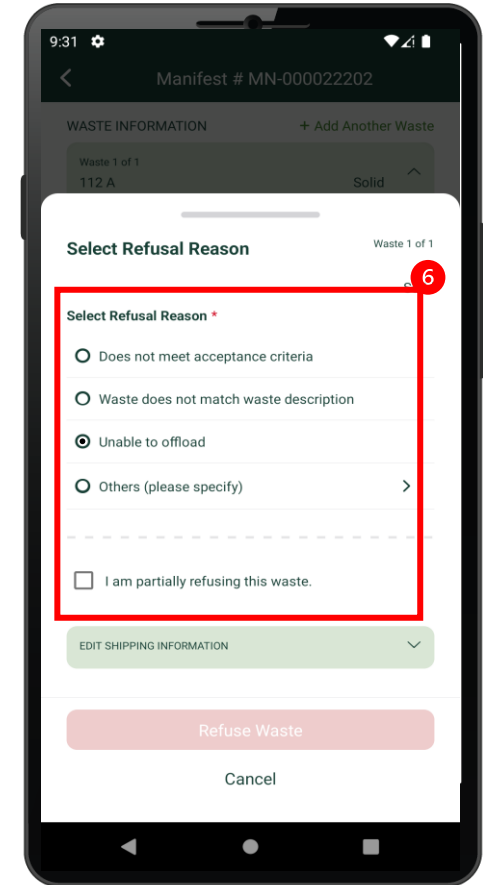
9:31

Manifest # MN-000022202

WASTE INFORMATION

+ Add Another Waste

Waste 1 of 1

112 A

Solid

Select Refusal Reason

Waste 1 of 1

6

Select Refusal Reason *

Does not meet acceptance criteria

Waste does not match waste description

Unable to offload

Others (please specify)

I am partially refusing this waste.

EDIT SHIPPING INFORMATION

Refuse Waste

Cancel